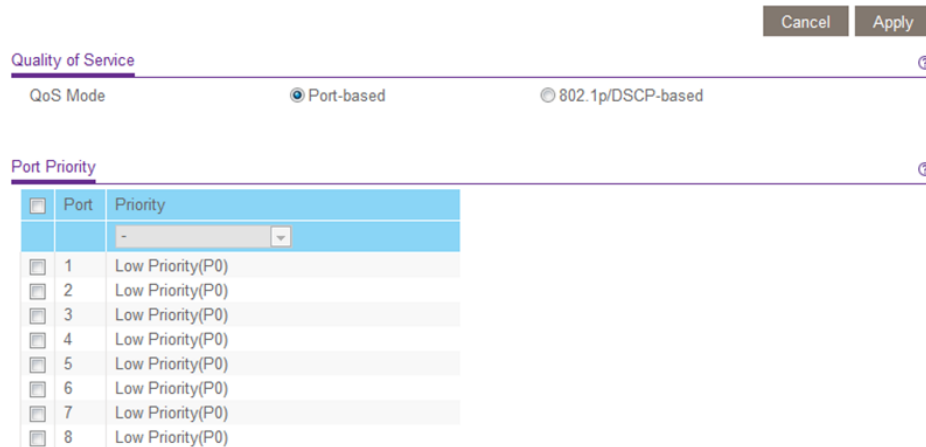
Cancel Apply

Quality of Service

QoS Mode Port-based 802.1p/DSCP-based

Port Priority

| | Port | Priority |
|---|---|---|
| | | - |
| | 1 | Low Priority(P0) |
| | 2 | Low Priority(P0) |
| | 3 | Low Priority(P0) |
| | 4 | Low Priority(P0) |
| | 5 | Low Priority(P0) |
| | 6 | Low Priority(P0) |
| | 7 | Low Priority(P0) |
| | 8 | Low Priority(P0) |